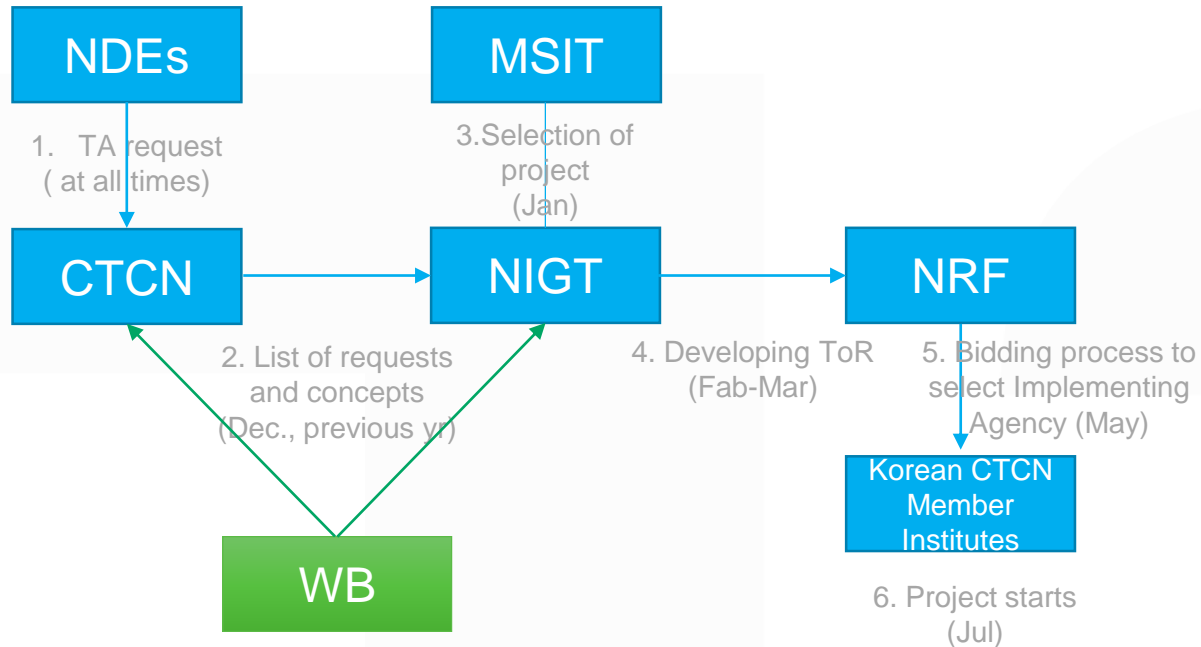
NDEs

MSIT

1. TA request ( at all times)

3.Selection of project (Jan)

CTCN

NIGT

NRF

2. List of requests and concepts (Dec., previous yr)

4. Developing ToR (Fab-Mar)

5. Bidding process to select Implementing Agency (May)

Korean CTCN Member Institutes

WB

6. Project starts (Jul)